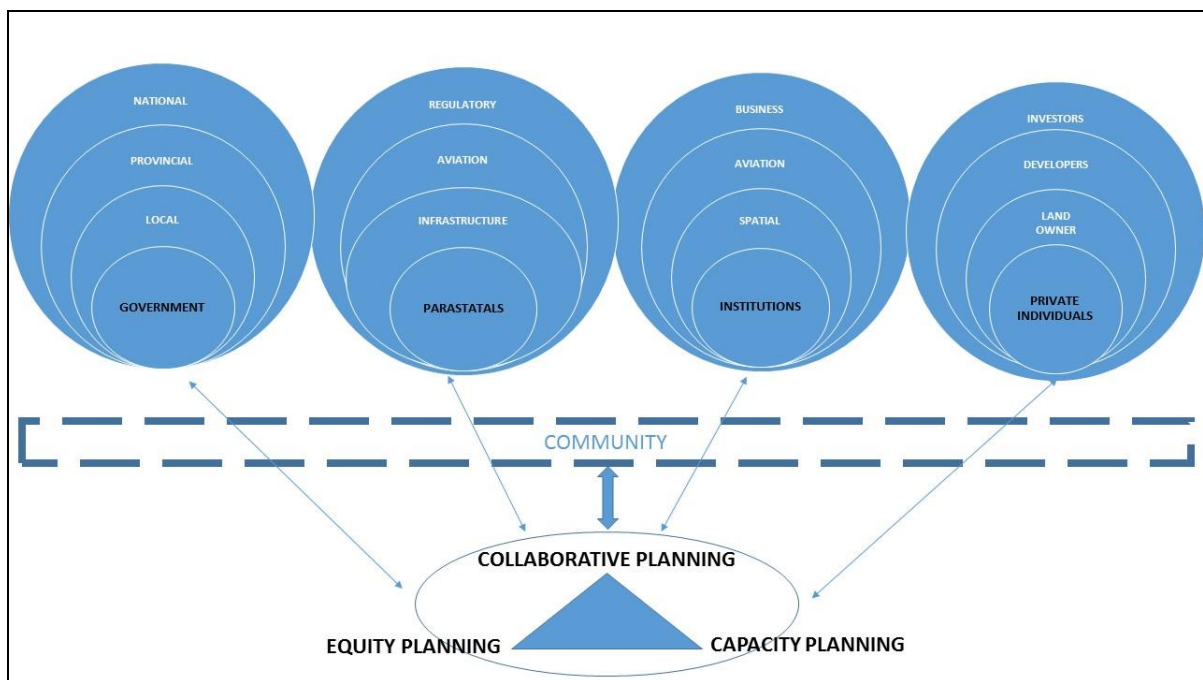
NATIONAL
PROVINCIAL
LOCAL
GOVERNMENT

REGULATORY
AVIATION
INFRASTRUCTURE
PARASTATALS

BUSINESS
AVIATION
SPATIAL
INSTITUTIONS

INVESTORS
DEVELOPERS
LAND OWNER
PRIVATE INDIVIDUALS

COMMUNITY

COLLABORATIVE PLANNING
EQUITY PLANNING
CAPACITY PLANNING